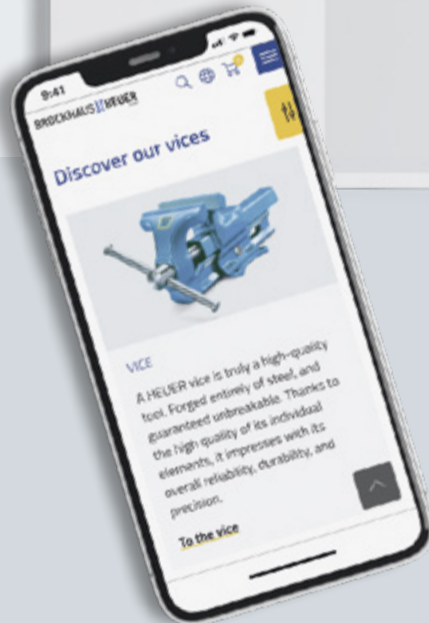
9:41

BROCKHAUS HEUER

Discover our vices

VICE

A HEUER vice is truly a high-quality tool. Forged entirely of steel, and guaranteed unbreakable. Thanks to the high quality of its individual elements, it impresses with its overall reliability, durability, and precision.

To the vice